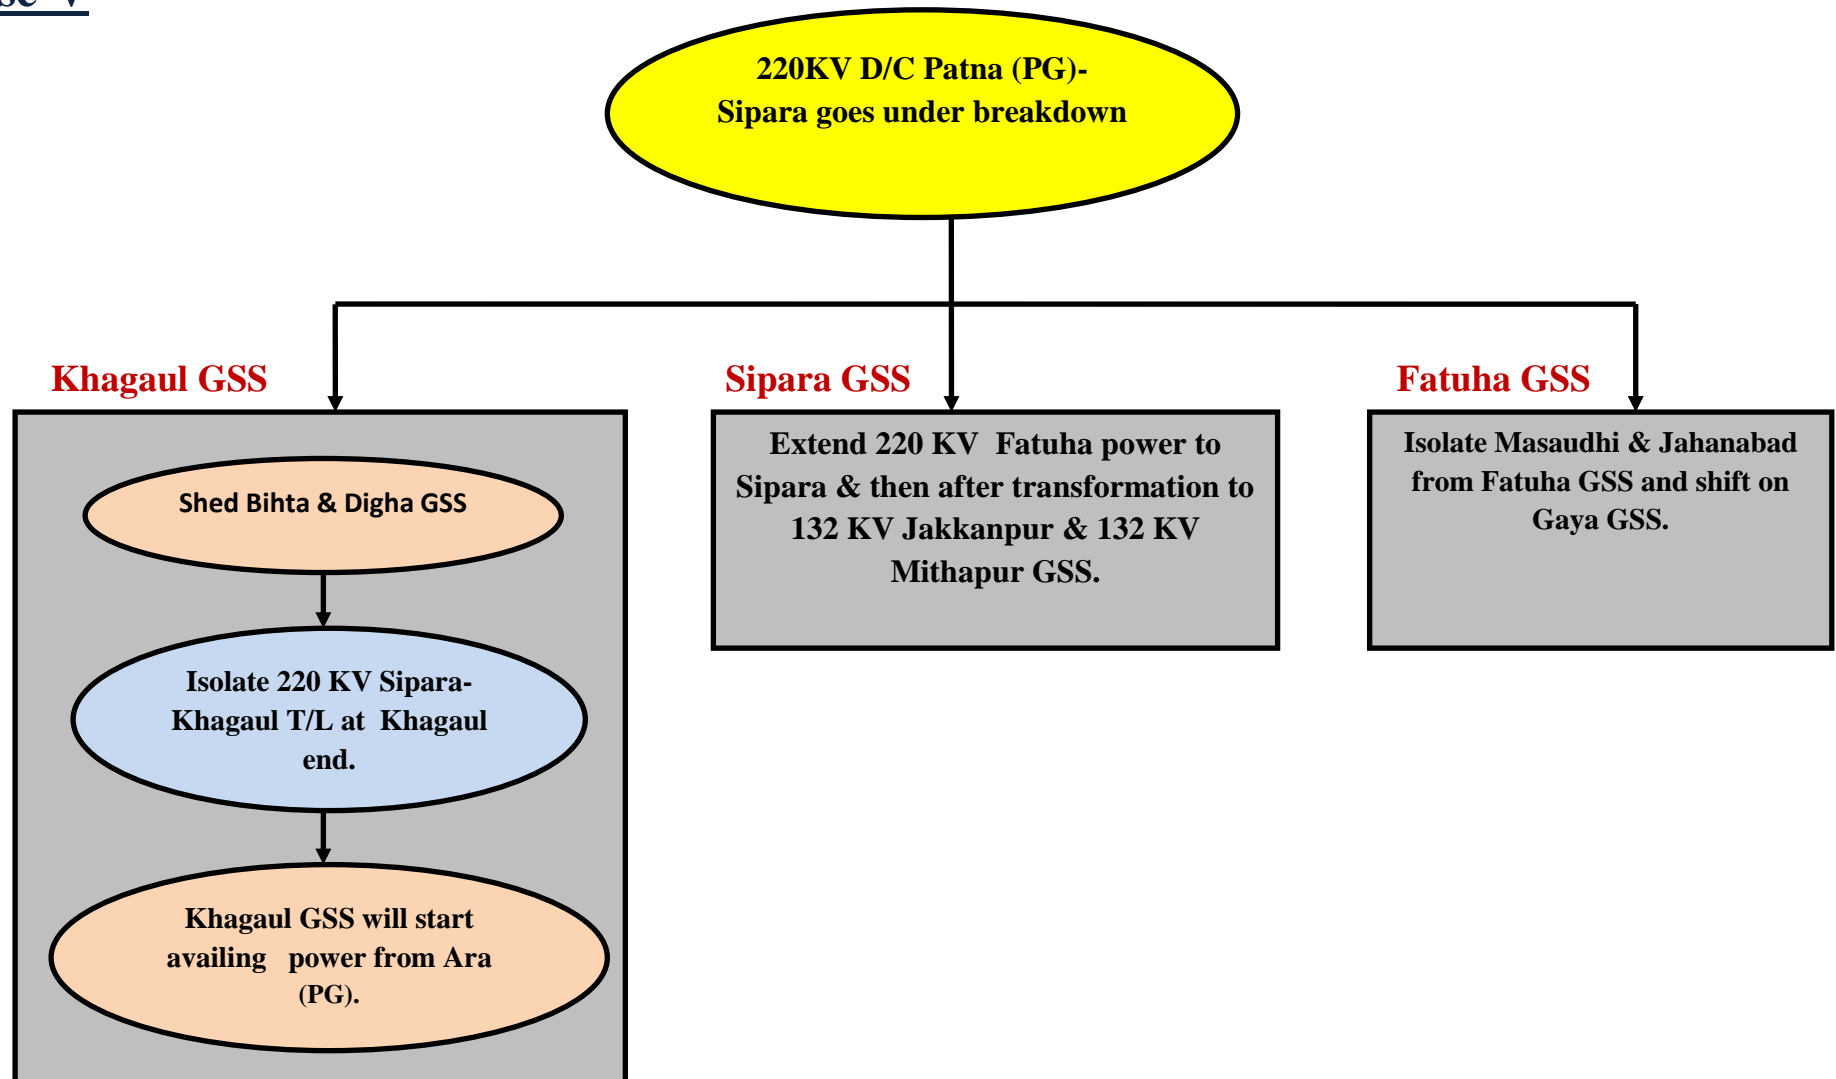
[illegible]

220KV D/C Patna (PG)- Sipara goes under breakdown

Khagaul GSS

Shed Bihta & Digha GSS

Isolate 220 KV Sipara-Khagaul T/L at Khagaul end.

Khagaul GSS will start availing power from Ara (PG).

Sipara GSS

Extend 220 KV Fatuha power to Sipara & then after transformation to 132 KV Jakkanpur & 132 KV Mithapur GSS.

Fatuha GSS

Isolate Masaudhi & Jahanabad from Fatuha GSS and shift on Gaya GSS.